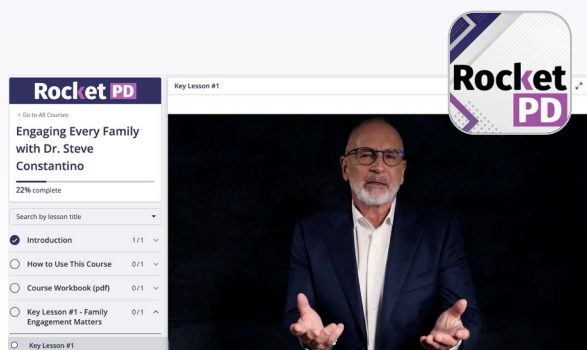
Rocket PD

< Go to All Courses

Engaging Every Family with Dr. Steve Constantino

22% complete

Search by lesson title

Introduction 1 / 1

How to Use This Course 0 / 1

Course Workbook (pdf) 0 / 1

Key Lesson #1 - Family Engagement Matters 0 / 1

Key Lesson #1

Key Lesson #1

Rocket PD